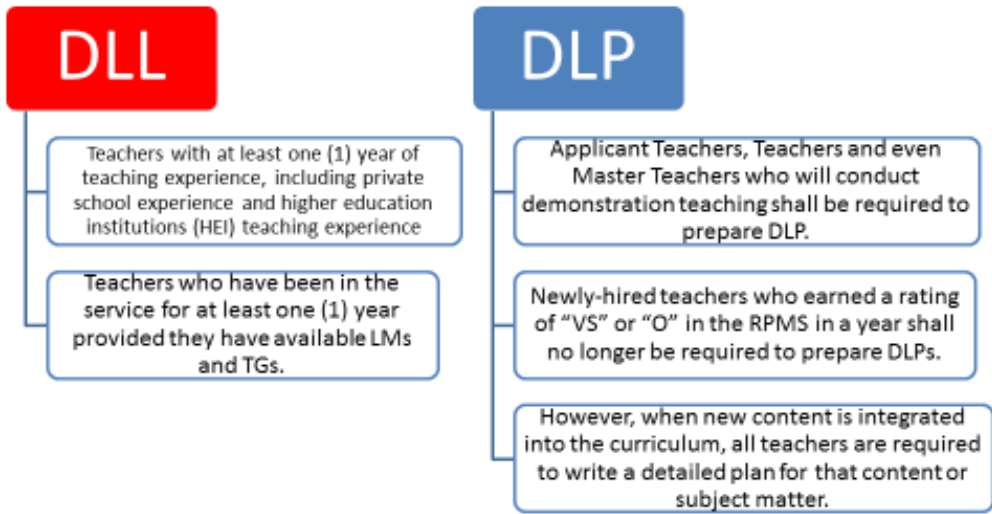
DLL

Teachers with at least one (1) year of teaching experience, including private school experience and higher education institutions (HEI) teaching experience

Teachers who have been in the service for at least one (1) year provided they have available LMs and TGs.

DLP

Applicant Teachers, Teachers and even Master Teachers who will conduct demonstration teaching shall be required to prepare DLP.

Newly-hired teachers who earned a rating of “VS” or “O” in the RPMS in a year shall no longer be required to prepare DLPs.

However, when new content is integrated into the curriculum, all teachers are required to write a detailed plan for that content or subject matter.